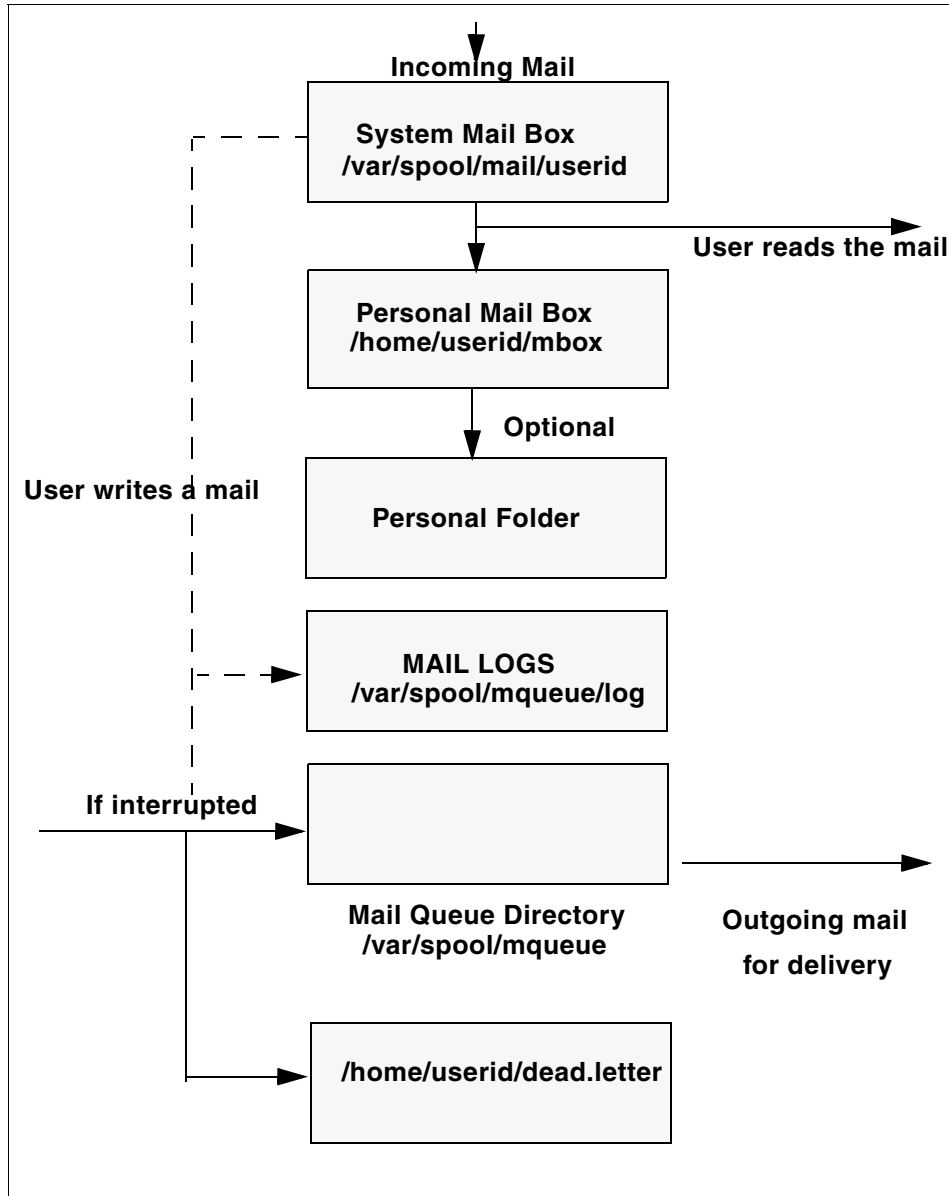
Incoming Mail

System Mail Box
/var/spool/mail/userid

User reads the mail

Personal Mail Box
/home/userid/mbox

Optional

User writes a mail

Personal Folder

MAIL LOGS
/var/spool/mqueue/log

If interrupted

Mail Queue Directory
/var/spool/mqueue

Outgoing mail
for delivery

/home/userid/dead.letter